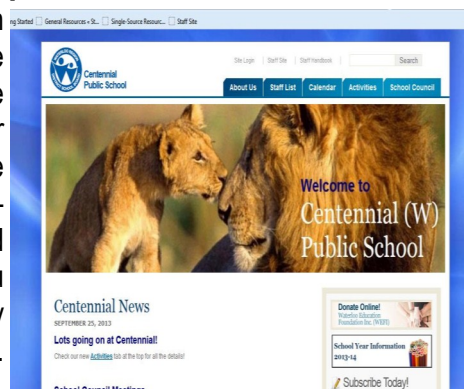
ng Started General Resources « St... Single-Source Resourc... Staff Site

Centennial Public School

Site Login | Staff Site | Staff Handbook Search

About Us Staff List Calendar Activities School Council

Welcome to Centennial (W) Public School

Centennial News

SEPTEMBER 25, 2013

Lots going on at Centennial!

Check out our new Activities tab at the top for all the details!

School Council Meetings

Donate Online! Waterloo Education Foundation Inc. (WEFI)

School Year Information 2013-14

Subscribe Today!